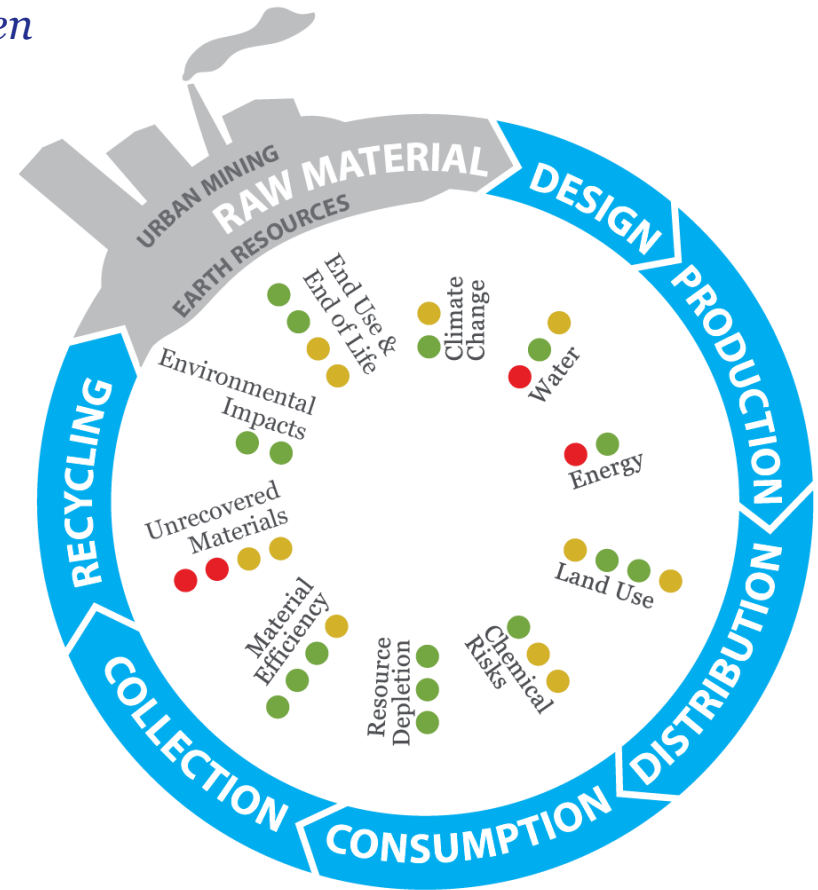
en

URBAN MINING
RAW MATERIAL
EARTH RESOURCES

DESIGN
PRODUCTION
DISTRIBUTION
CONSUMPTION
COLLECTION
RECYCLING

End Use & End of Life
Climate Change
Water
Energy
Land Use
Chemical Risks
Resource Depletion
Material Efficiency
Unrecovered Materials
Environmental Impacts